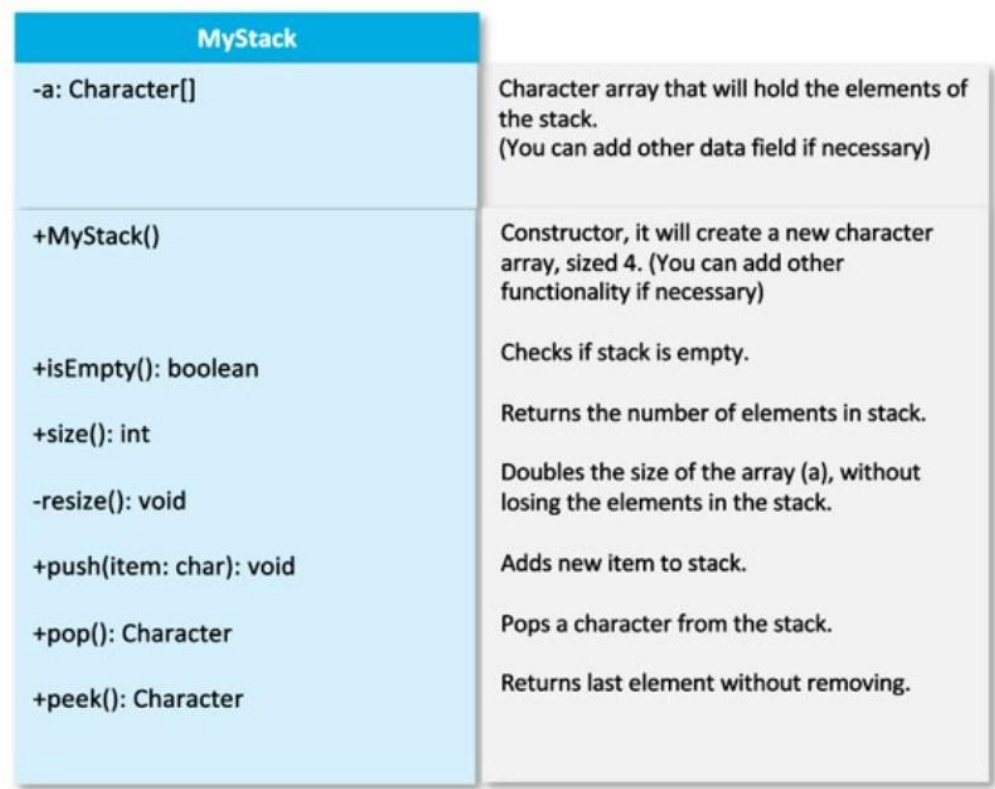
MyStack

-a: Character[]

Character array that will hold the elements of the stack.
(You can add other data field if necessary)

+MyStack()

Constructor, it will create a new character array, sized 4. (You can add other functionality if necessary)

+isEmpty(): boolean

Checks if stack is empty.

+size(): int

Returns the number of elements in stack.

-resize(): void

Doubles the size of the array (a), without losing the elements in the stack.

+push(item: char): void

Adds new item to stack.

+pop(): Character

Pops a character from the stack.

+peek(): Character

Returns last element without removing.